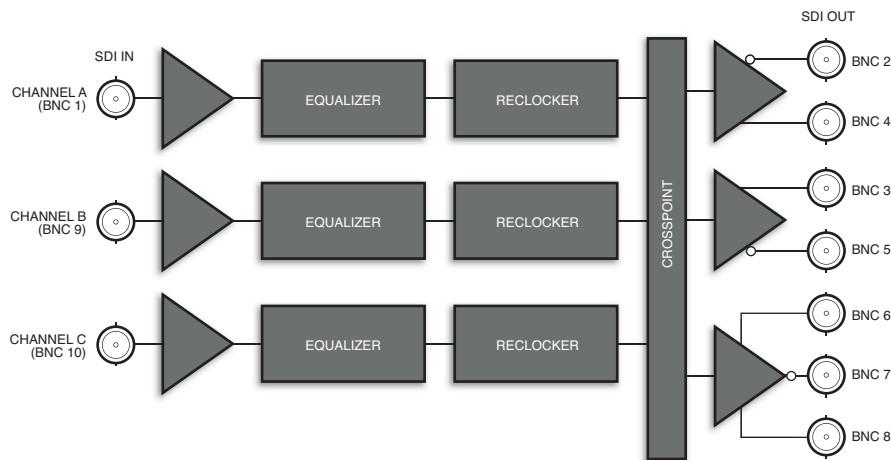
SDI IN

CHANNEL A (BNC 1)

EQUALIZER

RECLOCKER

CHANNEL B (BNC 9)

EQUALIZER

RECLOCKER

CHANNEL C (BNC 10)

EQUALIZER

RECLOCKER

CROSSPOINT

SDI OUT

BNC 2

BNC 4

BNC 3

BNC 5

BNC 6

BNC 7

BNC 8